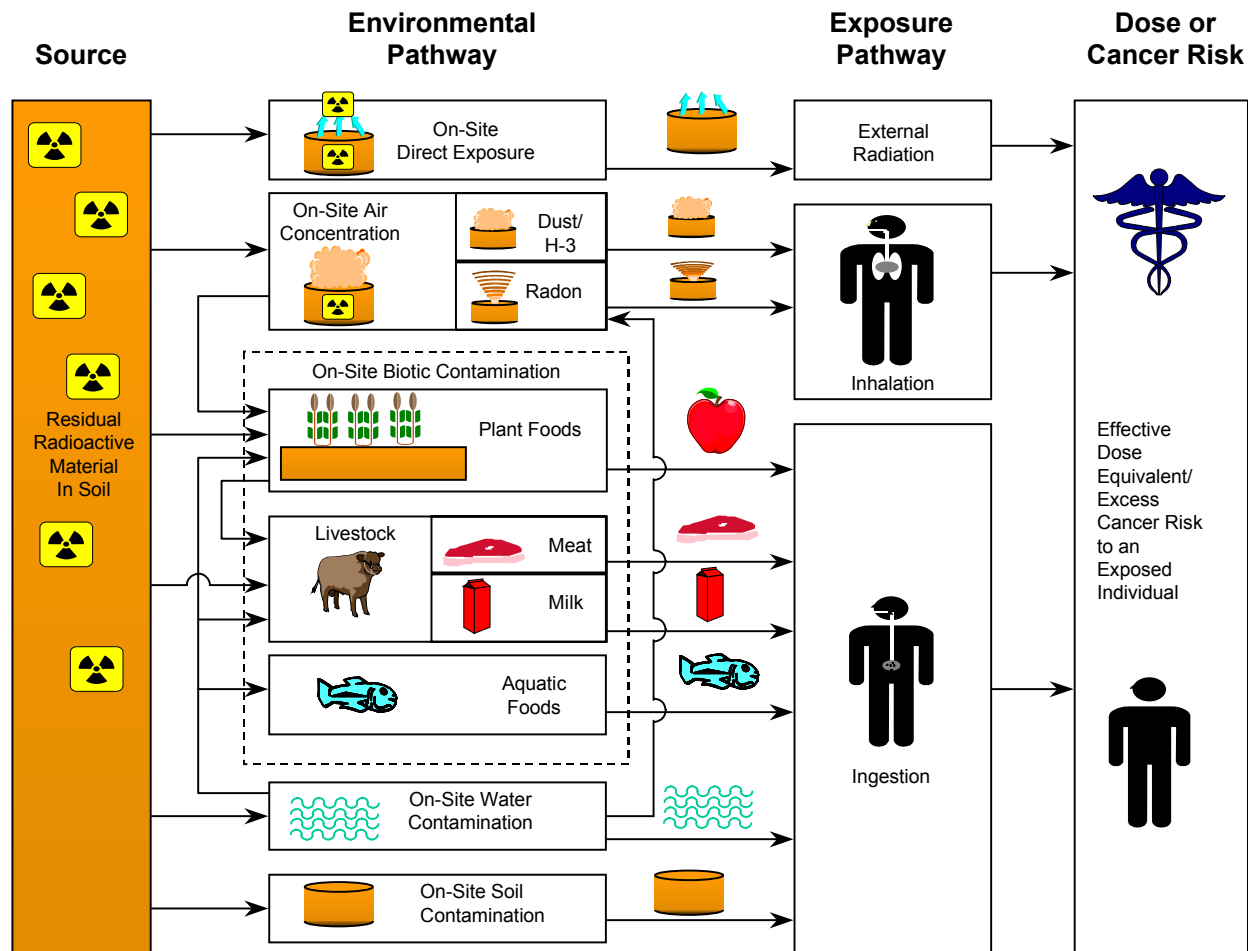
Source

Environmental Pathway

Exposure Pathway

Dose or Cancer Risk

Residual Radioactive Material In Soil

On-Site Direct Exposure

External Radiation

On-Site Air Concentration

Dust/ H-3

Radon

Inhalation

On-Site Biotic Contamination

Plant Foods

Livestock

Meat

Milk

Aquatic Foods

Ingestion

On-Site Water Contamination

On-Site Soil Contamination

Effective Dose Equivalent/ Excess Cancer Risk to an Exposed Individual